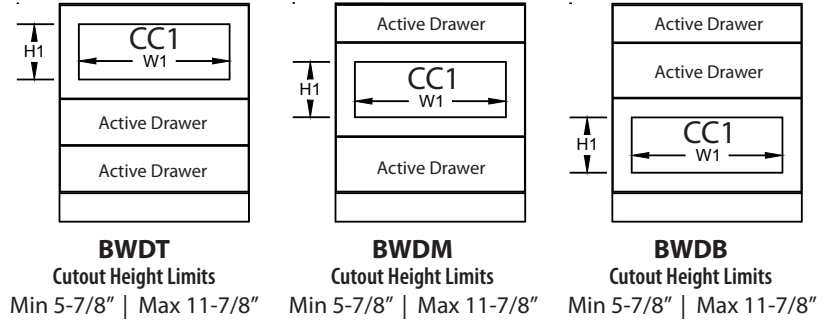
H1
CC1
W1
Active Drawer
Active Drawer

BWDT
Cutout Height Limits
Min 5-7/8" | Max 11-7/8"

Active Drawer
H1
CC1
W1
Active Drawer

BWDM
Cutout Height Limits
Min 5-7/8" | Max 11-7/8"

Active Drawer
Active Drawer
H1
CC1
W1

BWDB
Cutout Height Limits
Min 5-7/8" | Max 11-7/8"